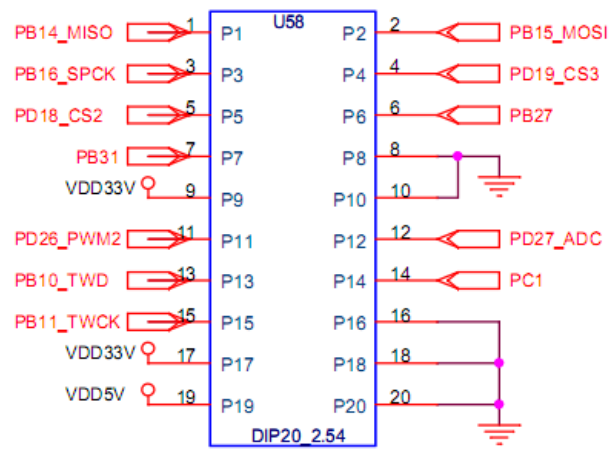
U58

PB14_MISO 1 P1
PB16_SPCK 3 P3
PD18_CS2 5 P5
PB31 7 P7
VDD33V 9 P9
PD26_PWM2 11 P11
PB10_TWD 13 P13
PB11_TWCK 15 P15
VDD33V 17 P17
VDD5V 19 P19

P2 2 PB15_MOSI
P4 4 PD19_CS3
P6 6 PB27
P8 8
P10 10
P12 12 PD27_ADC
P14 14 PC1
P16 16
P18 18
P20 20

DIP20_2.54